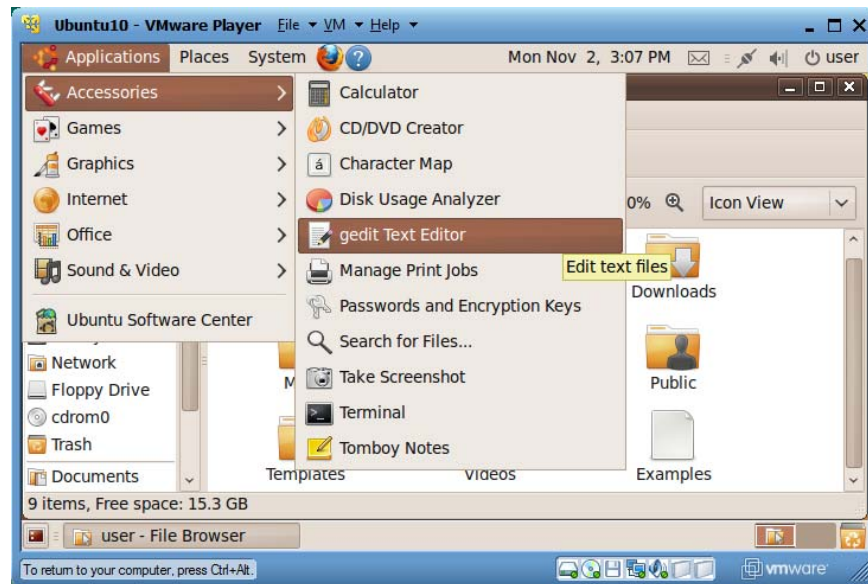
Ubuntu10 - VMware Player File ▾ VM ▾ Help ▾

Applications Places System

Mon Nov 2, 3:07 PM

user

Accessories

Games

Graphics

Internet

Office

Sound & Video

Ubuntu Software Center

Calculator

CD/DVD Creator

Character Map

Disk Usage Analyzer

gedit Text Editor

Manage Print Jobs

Passwords and Encryption Keys

Search for Files...

Take Screenshot

Terminal

Tomboy Notes

Edit text files

0%

Icon View

Downloads

Public

Examples

Templates

Videos

M

Network

Floppy Drive

cdrom0

Trash

Documents

9 items, Free space: 15.3 GB

user - File Browser

To return to your computer, press Ctrl+Alt.

vmware